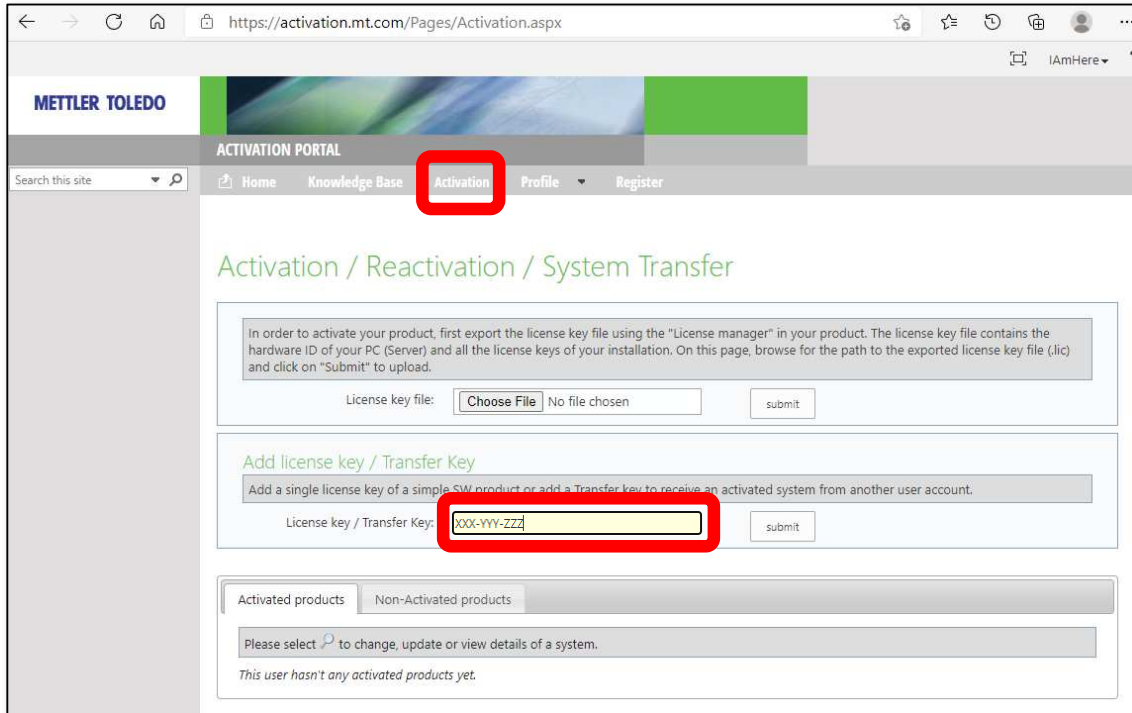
https://activation.mt.com/Pages/Activation.aspx

IAmHere

METTLER TOLEDO

ACTIVATION PORTAL

Search this site

Home Knowledge Base Activation Profile Register

Activation / Reactivation / System Transfer

In order to activate your product, first export the license key file using the "License manager" in your product. The license key file contains the hardware ID of your PC (Server) and all the license keys of your installation. On this page, browse for the path to the exported license key file (.lic) and click on "Submit" to upload.

License key file: Choose File No file chosen submit

Add license key / Transfer Key

Add a single license key of a simple SW product or add a Transfer key to receive an activated system from another user account.

License key / Transfer Key: XXX-YYY-ZZZ submit

Activated products Non-Activated products

Please select to change, update or view details of a system.

This user hasn't any activated products yet.